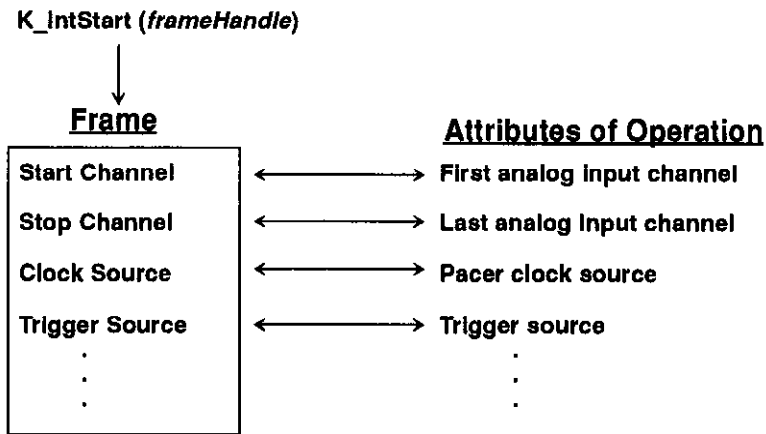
K_IntStart (*frameHandle*)

Frame

Attributes of Operation

Start Channel

First analog input channel

Stop Channel

Last analog input channel

Clock Source

Pacer clock source

Trigger Source

Trigger source

.
.
.

.
.
.